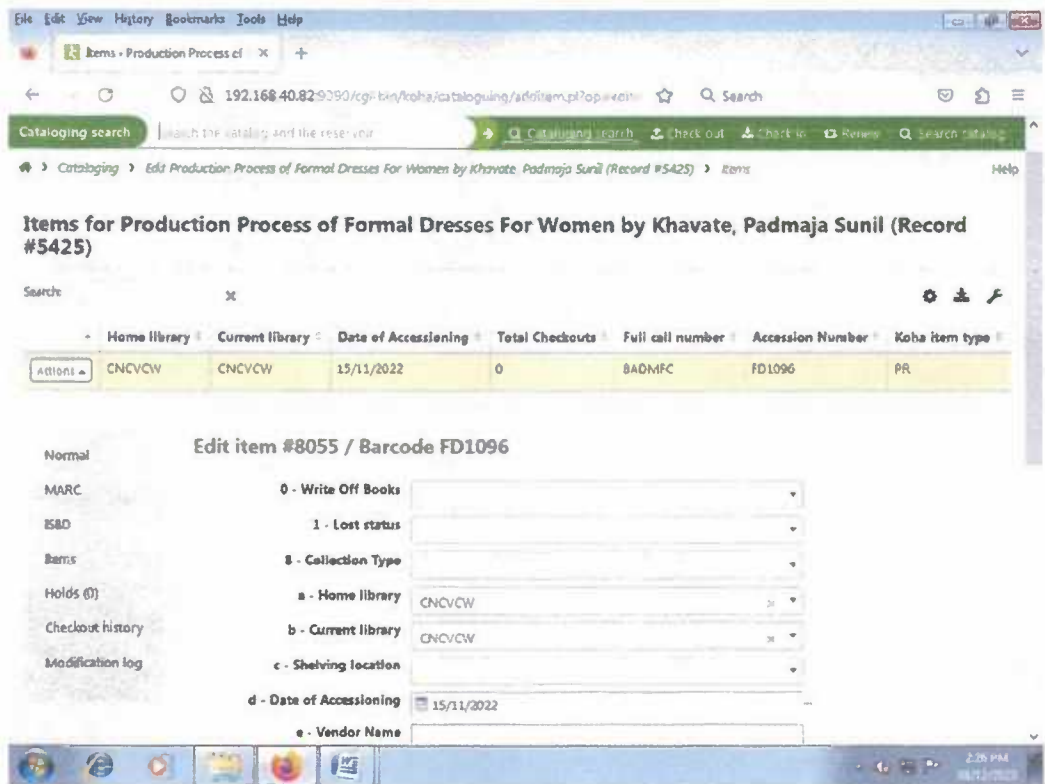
File Edit View History Bookmarks Tools Help

Items › Production Process of ×  +

192.168.40.82:9090/cgi-bin/koha/cataloguing/additem.pl?op=edit  Search

Cataloging search  Search the catalog and the reserves  Cataloging search  Check out  Check in  Renew  Search catalog

Cataloging › Edit Production Process of Formal Dresses For Women by Khavate, Padmaja Sunil (Record #5425) › Items  Help

Items for Production Process of Formal Dresses For Women by Khavate, Padmaja Sunil (Record #5425)

Search:

| | Home library | Current library | Date of Accessioning | Total Checkouts | Full call number | Accession Number | Koha item type |
|---|---|---|---|---|---|---|---|
| Actions | CNCVCW | CNCVCW | 15/11/2022 | 0 | BADMFC | FD1096 | PR |

Normal
MARC
ISBD
Items
Holds (0)
Checkout history
Modification log

Edit item #8055 / Barcode FD1096

0 - Write Off Books
1 - Lost status
8 - Collection Type
a - Home library CNCVCW
b - Current library CNCVCW
c - Shelving location
d - Date of Accessioning 15/11/2022
e - Vendor Name

2:26 PM
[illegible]